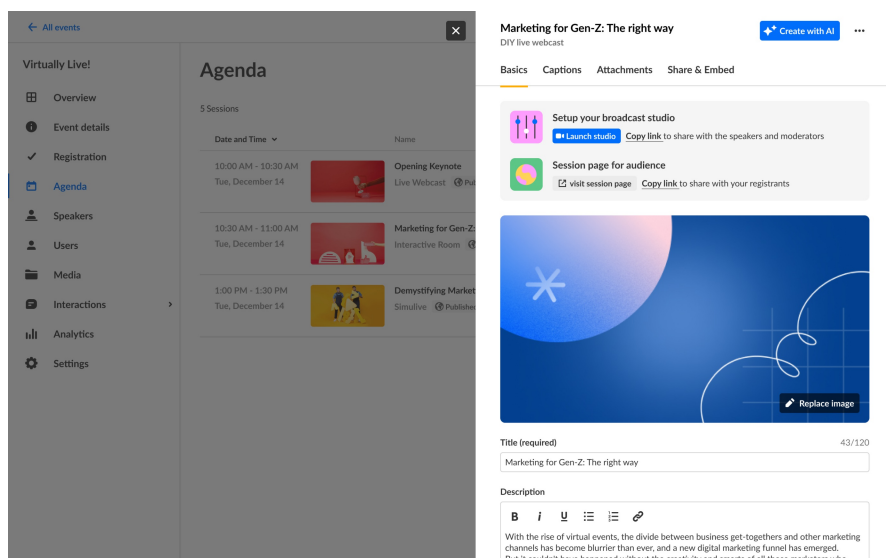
← All events

Virtually Live!

Overview
Event details
Registration
Agenda
Speakers
Users
Media
Interactions
Analytics
Settings

Agenda

5 Sessions

Date and Time
Name

10:00 AM - 10:30 AM
Tue, December 14
Opening Keynote
Live Webcast Pub

10:30 AM - 11:00 AM
Tue, December 14
Marketing for Gen-Z:
Interactive Room

1:00 PM - 1:30 PM
Tue, December 14
Demystifying Market
Simulive Published

Marketing for Gen-Z: The right way
DIY live webcast

Create with AI

Basics
Captions
Attachments
Share & Embed

Setup your broadcast studio
Launch studio Copy link to share with the speakers and moderators

Session page for audience
visit session page Copy link to share with your registrants

Replace image

Title (required)
43/120
Marketing for Gen-Z: The right way

Description

B I U

With the rise of virtual events, the divide between business get-togethers and other marketing channels has become blurrier than ever, and a new digital marketing funnel has emerged.
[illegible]